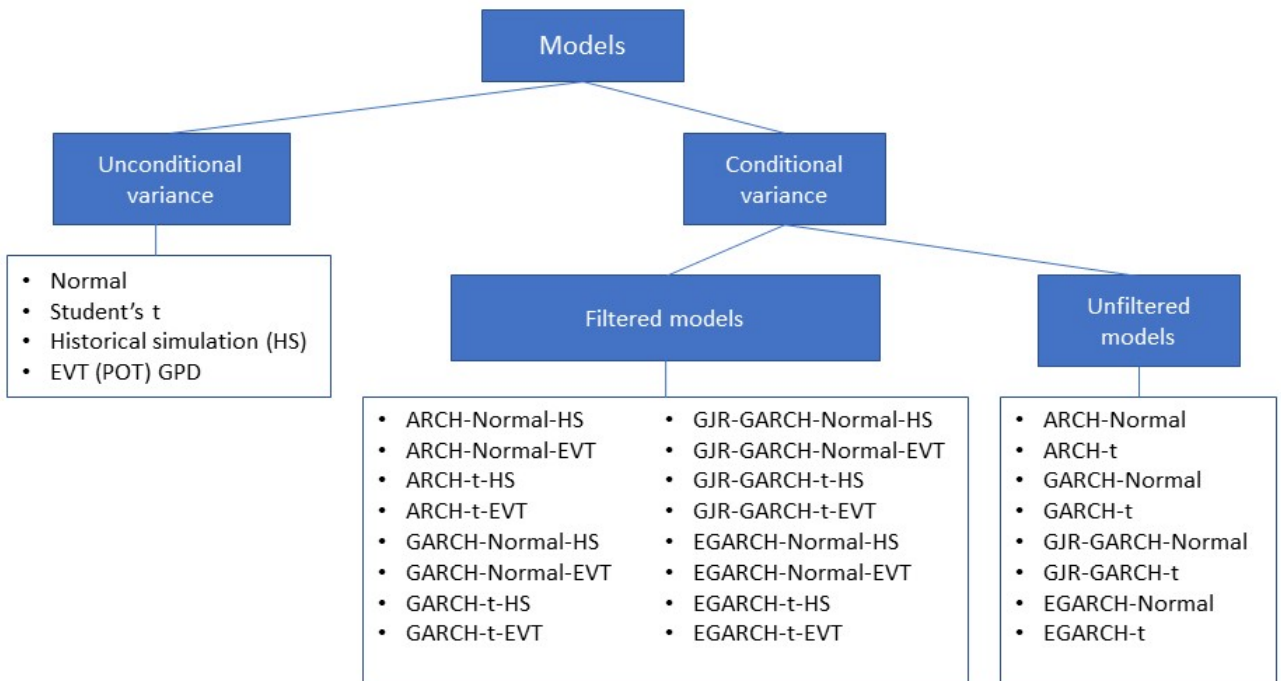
Models

Unconditional variance

Conditional variance

- Normal
- Student's t
- Historical simulation (HS)
- EVT (POT) GPD

Filtered models

Unfiltered models

- ARCH-Normal-HS
- ARCH-Normal-EVT
- ARCH-t-HS
- ARCH-t-EVT
- GARCH-Normal-HS
- GARCH-Normal-EVT
- GARCH-t-HS
- GARCH-t-EVT

- GJR-GARCH-Normal-HS
- GJR-GARCH-Normal-EVT
- GJR-GARCH-t-HS
- GJR-GARCH-t-EVT
- EGARCH-Normal-HS
- EGARCH-Normal-EVT
- EGARCH-t-HS
- EGARCH-t-EVT

- ARCH-Normal
- ARCH-t
- GARCH-Normal
- GARCH-t
- GJR-GARCH-Normal
- GJR-GARCH-t
- EGARCH-Normal
- EGARCH-t